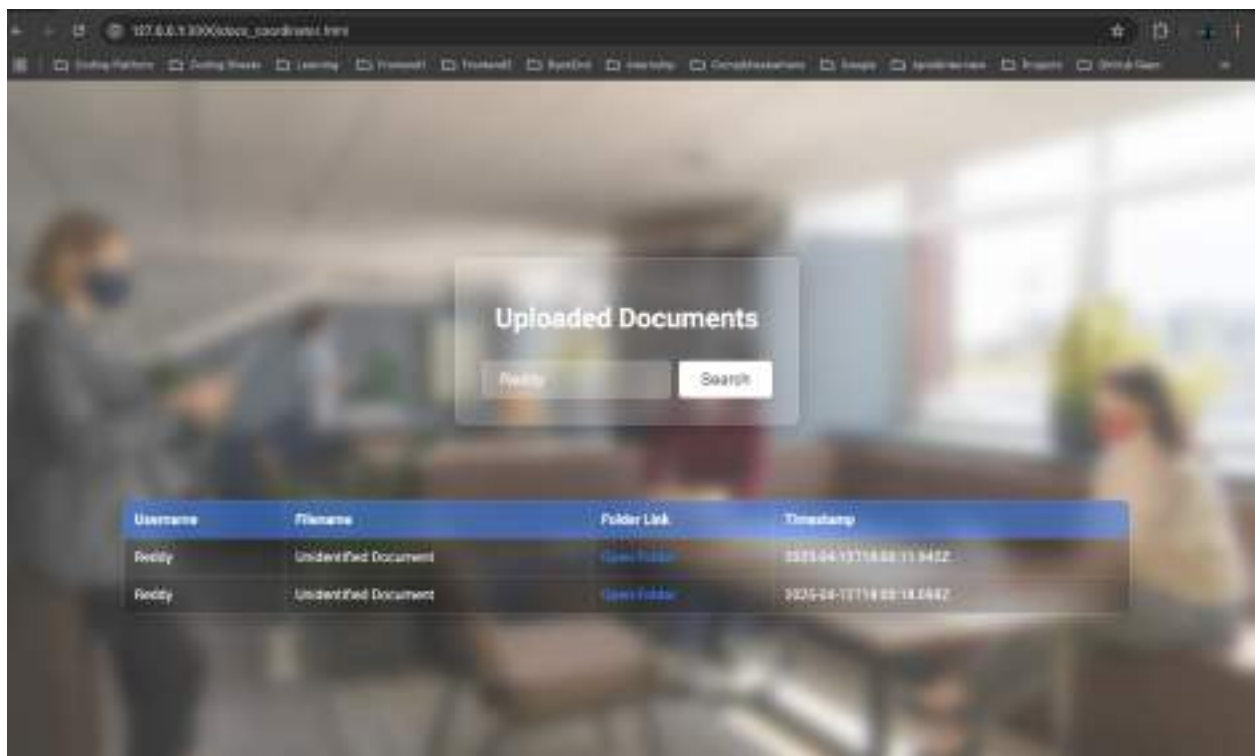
127.0.0.1:3000/docs_coordinator.html

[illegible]

Uploaded Documents

Reddy

Search

| Username | Filename | Folder Link | Timestamp |
|---|---|---|---|
| Reddy | Unidentified Document | Open Folder | 2025-04-13T18:00:11.942Z |
| Reddy | Unidentified Document | Open Folder | 2025-04-13T18:00:18.084Z |